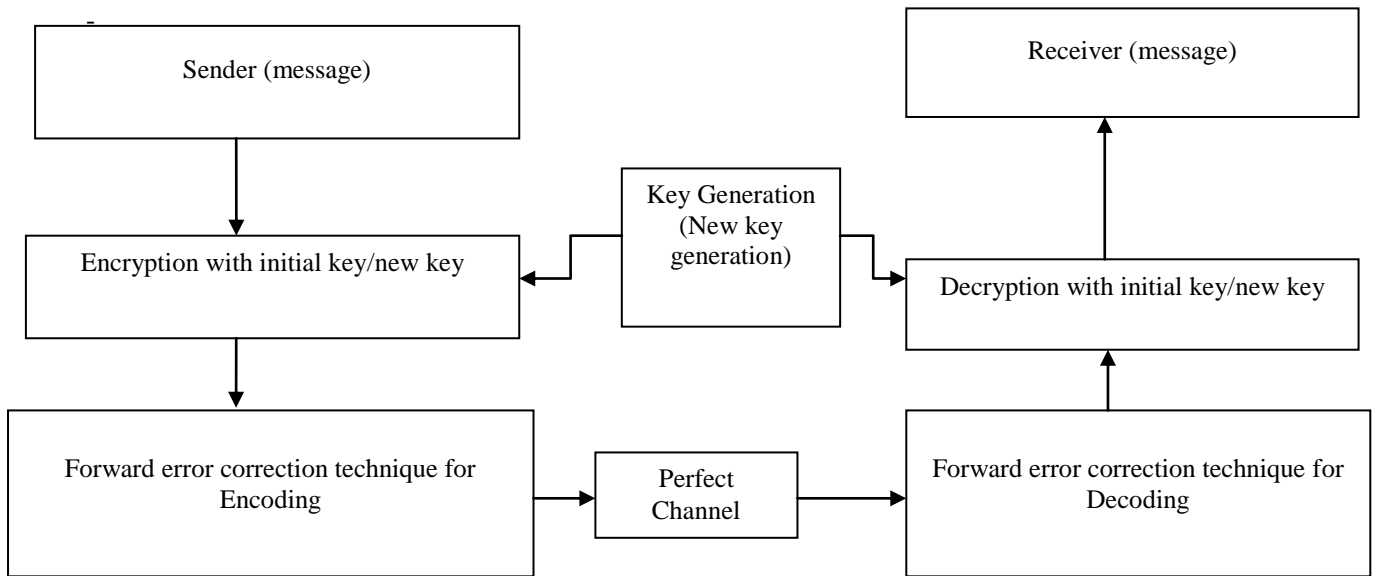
Sender (message)

Receiver (message)

Key Generation (New key generation)

Encryption with initial key/new key

Decryption with initial key/new key

Forward error correction technique for Encoding

Perfect Channel

Forward error correction technique for Decoding